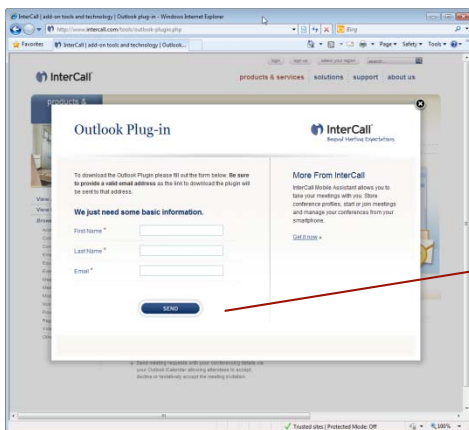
InterCall | add-on tools and technology | Outlook plug-in - Windows Internet Explorer

http://www.intercall.com/tools/outlook-plugin.php

Bing

Favorites

InterCall | add-on tools and technology | Outlook...

Page ▾ Safety ▾ Tools ▾

login sign up select your region search

InterCall

products & services | solutions | support | about us

products &

Outlook Plug-in

InterCall
Beyond Meeting Expectations

To download the Outlook Plugin please fill out the form below. Be sure to provide a valid email address as the link to download the plugin will be sent to that address.

We just need some basic information.

First Name *

Last Name *

Email *

SEND

More From InterCall

InterCall Mobile Assistant allows you to take your meetings with you. Store conference profiles, start or join meetings and manage your conferences from your smartphone.

Get it now »

View

View

Brow

Send meeting requests with your conferencing details via your Outlook Calendar allowing attendees to accept, decline or tentatively accept the meeting invitation.

Trusted sites | Protected Mode: Off

100%